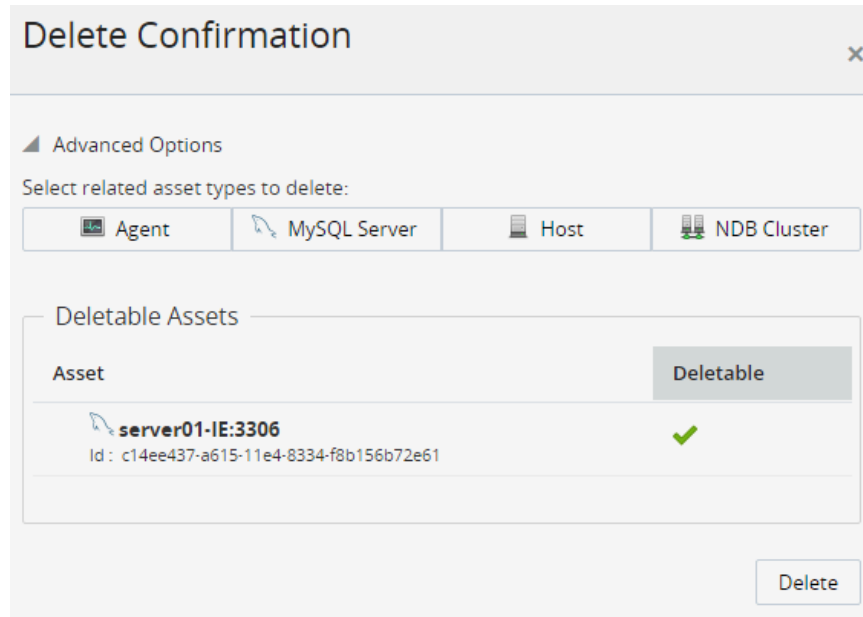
Delete Confirmation

×

Advanced Options

Select related asset types to delete:

Agent | MySQL Server | Host | NDB Cluster

Deletable Assets

| Asset | Deletable |
|---|---|
| server01-IE:3306<br>Id : c14ee437-a615-11e4-8334-f8b156b72e61 | ✔ |

Delete